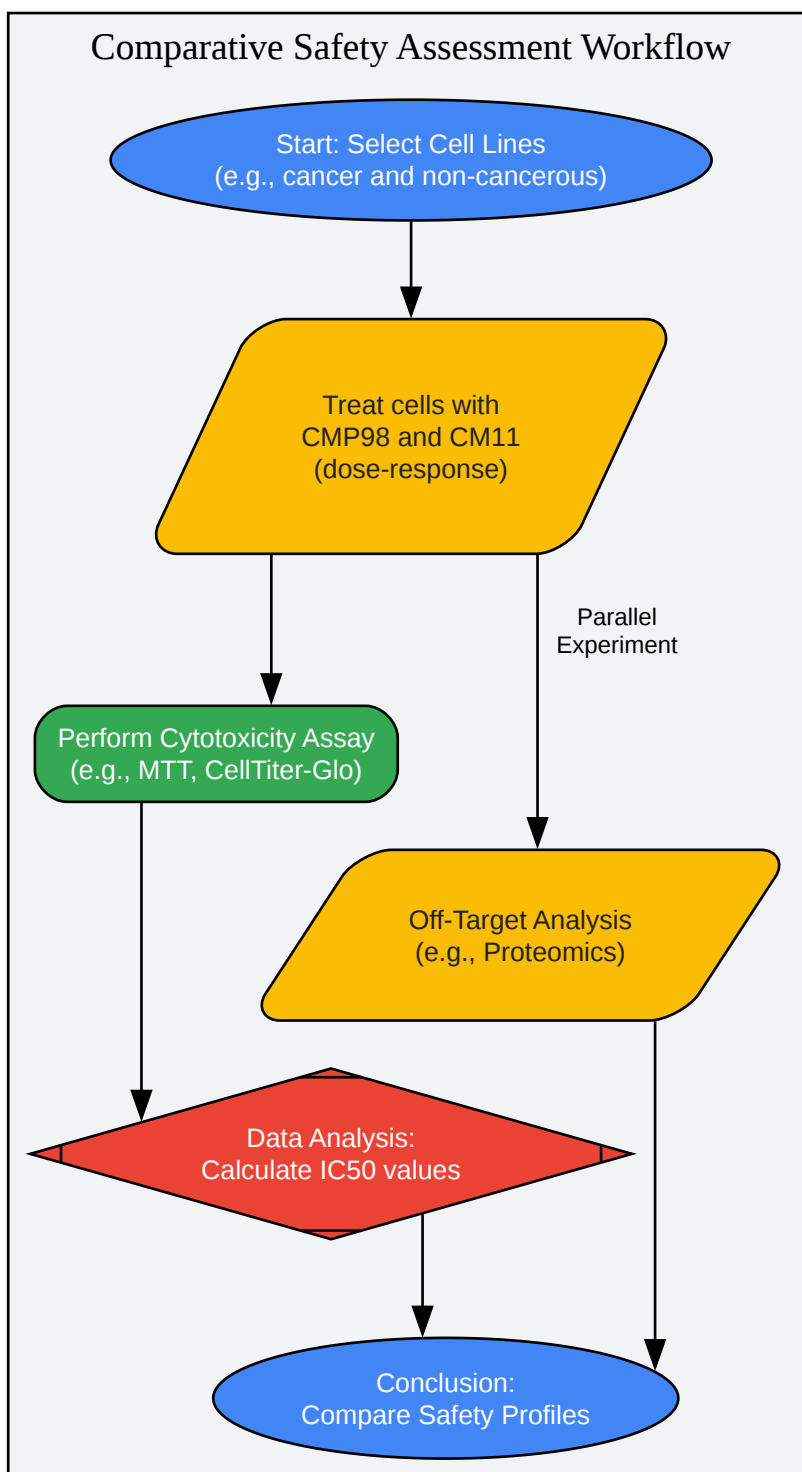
Comparative Safety Assessment Workflow

Start: Select Cell Lines
(e.g., cancer and non-cancerous)

Treat cells with
CMP98 and CM11
(dose-response)

Parallel
Experiment

Perform Cytotoxicity Assay
(e.g., MTT, CellTiter-Glo)

Off-Target Analysis
(e.g., Proteomics)

Data Analysis:
Calculate IC50 values

Conclusion:
Compare Safety Profiles